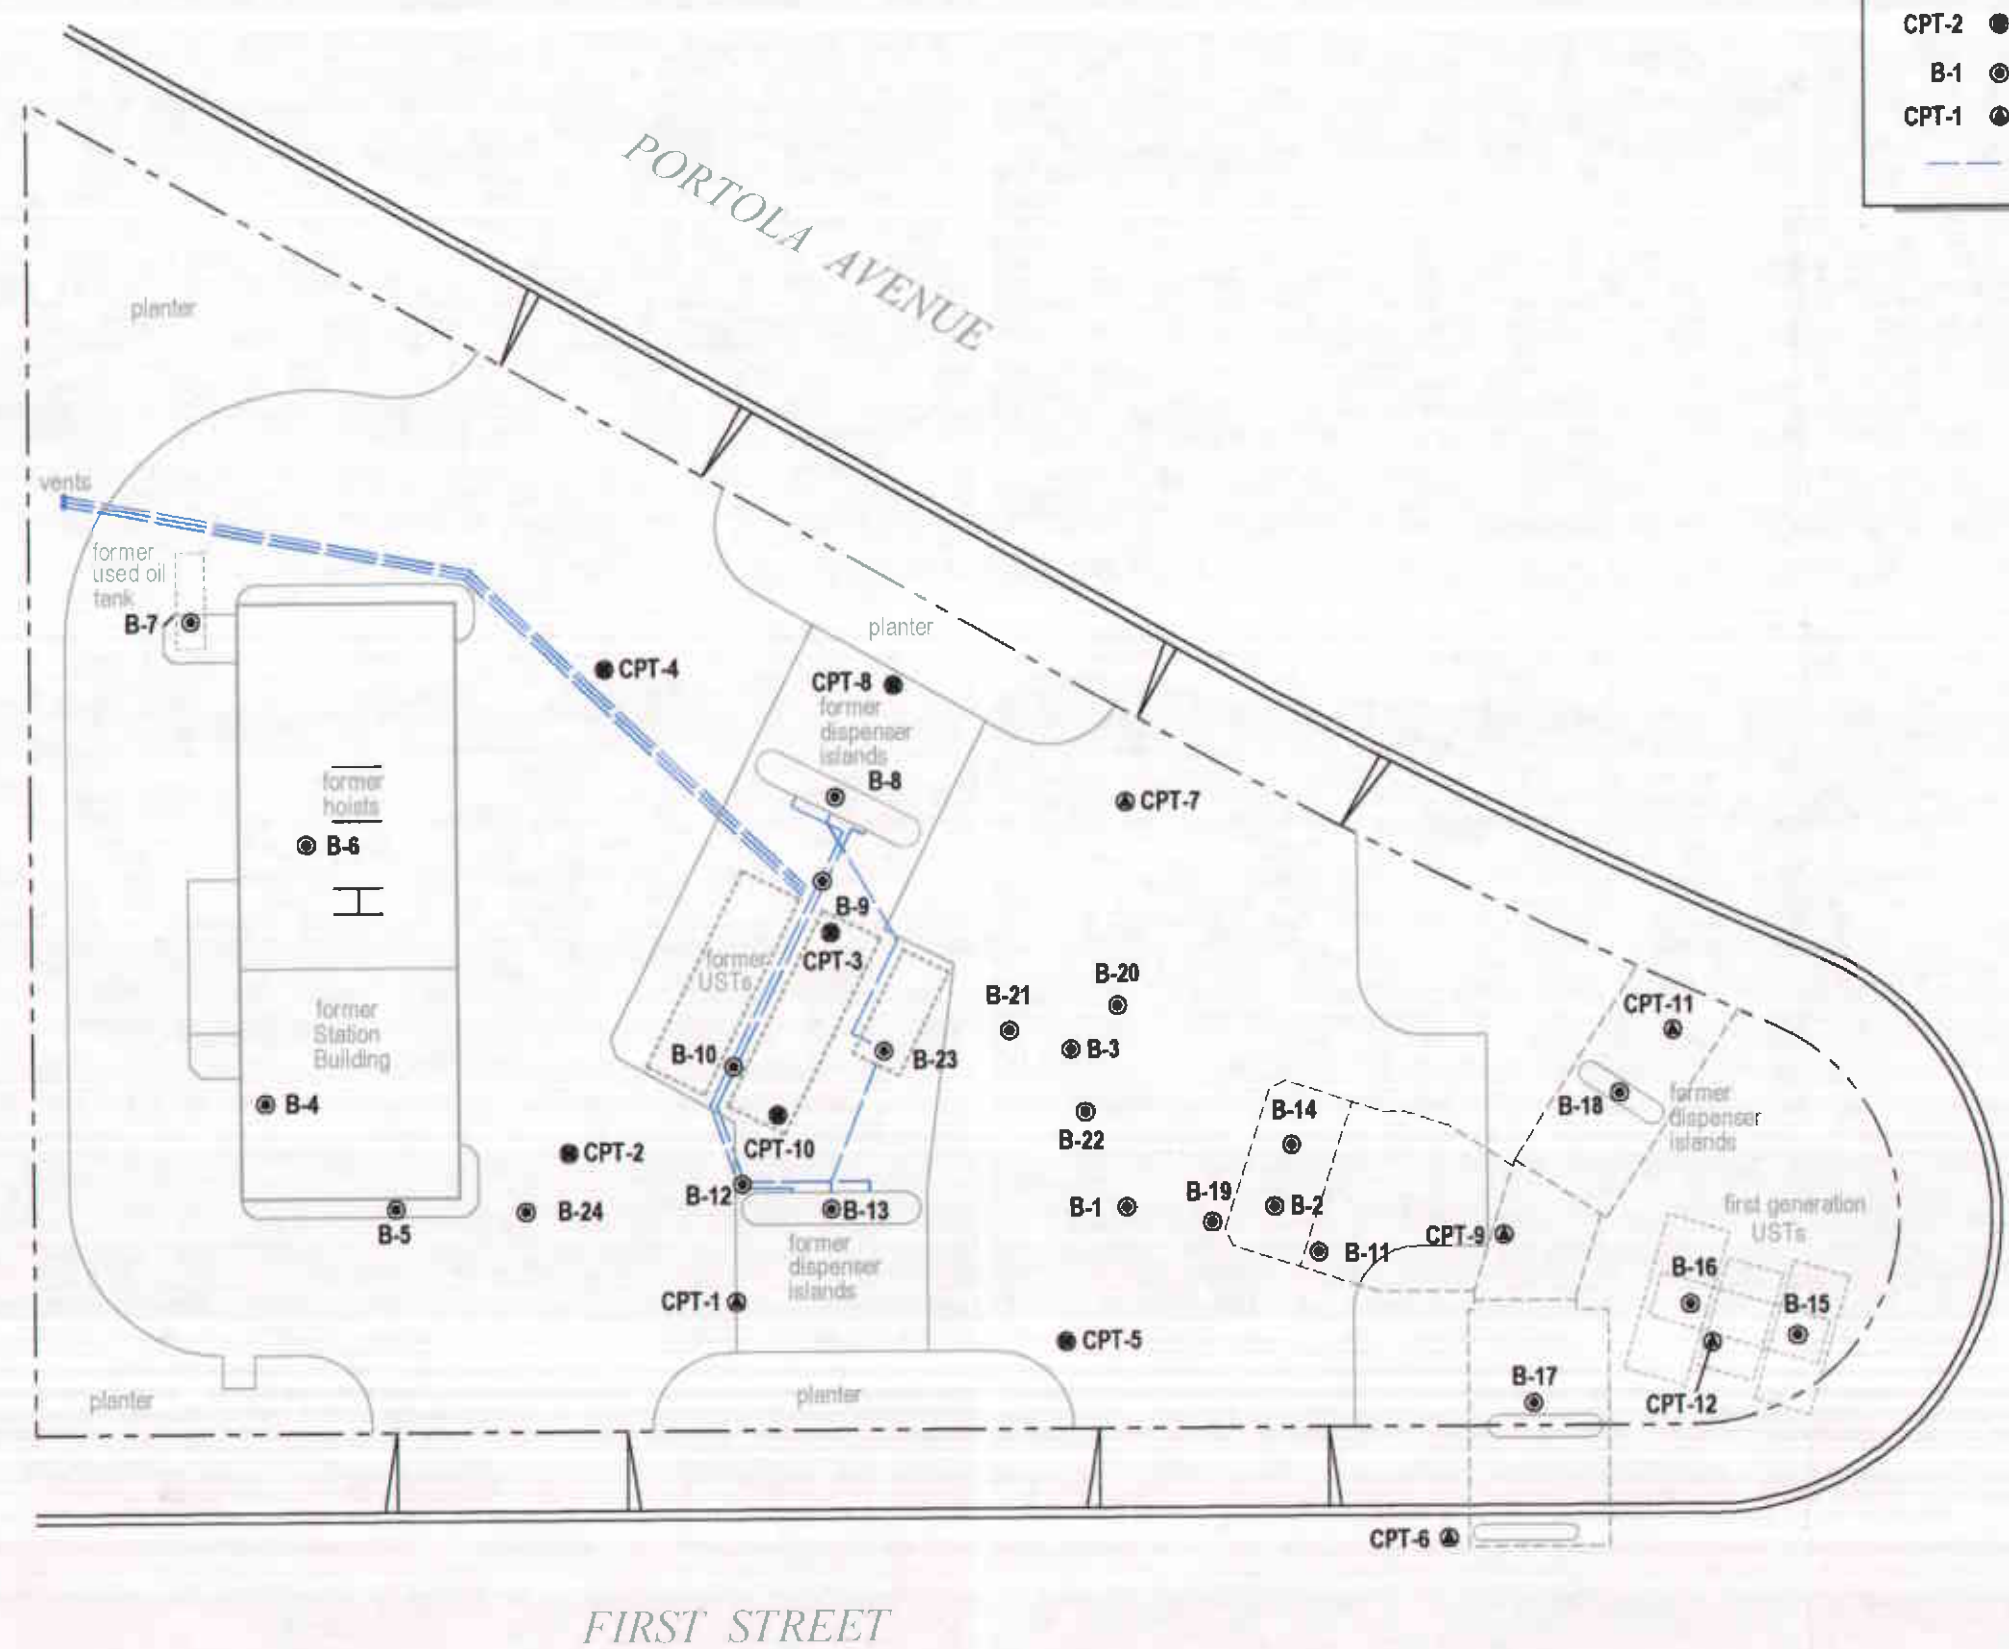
CPT-2
B-1
CPT-1

PORTOLA AVENUE

planter

vents

former used oil tank

B-7

CPT-4

planter

CPT-8

former dispenser islands

B-8

former hoists

B-6

CPT-7

B-9

CPT-3

former USTs

former Station Building

B-21

B-20

B-3

B-23

B-10

CPT-11

B-4

B-18

former dispenser islands

B-14

CPT-2

CPT-10

B-22

B-12

B-13

B-24

B-5

B-1

B-19

B-2

B-11

CPT-9

first generation USTs

former dispenser islands

CPT-1

B-16

B-15

CPT-5

B-17

planter

planter

CPT-12

CPT-6

FIRST STREET